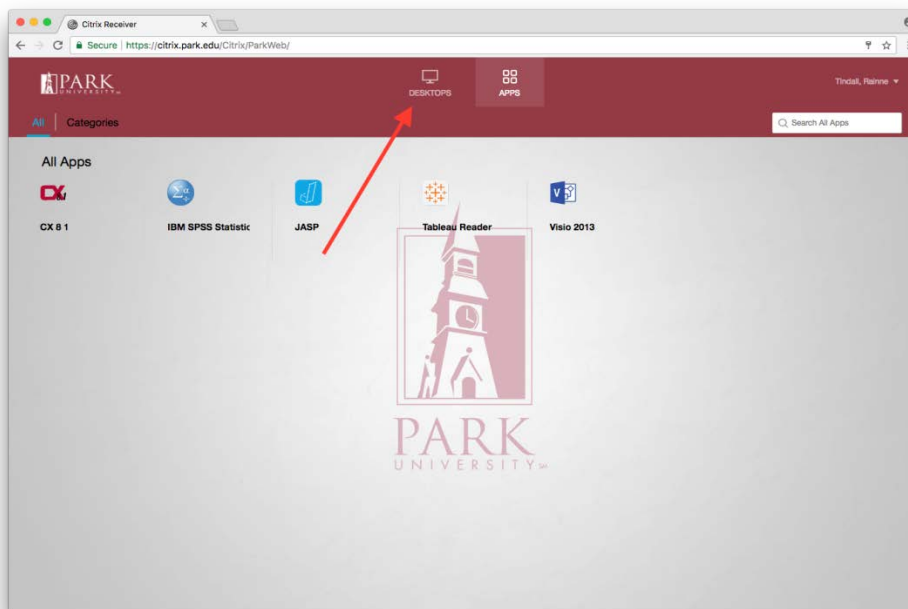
Citrix Receiver

Secure | https://citrix.park.edu/Citrix/ParkWeb/

PARK UNIVERSITY

DESKTOPS

APPS

Tindall, Rainne

All

Categories

Search All Apps

All Apps

CX 8 1

IBM SPSS Statistic

JASP

Tableau Reader

Visio 2013

PARK
UNIVERSITY